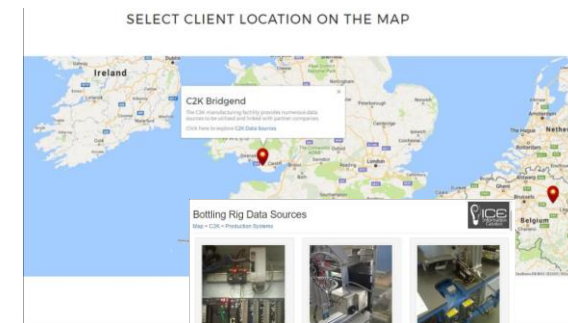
SELECT CLIENT LOCATION ON THE MAP

Ireland

C2K Bridgend

The C2K manufacturing facility provides numerous data sources to be utilised and linked with partner companies.

Click here to explore C2K Data Sources

London

Belgium

Bottling Rig Data Sources

Map > C2K > Production Systems

ICE